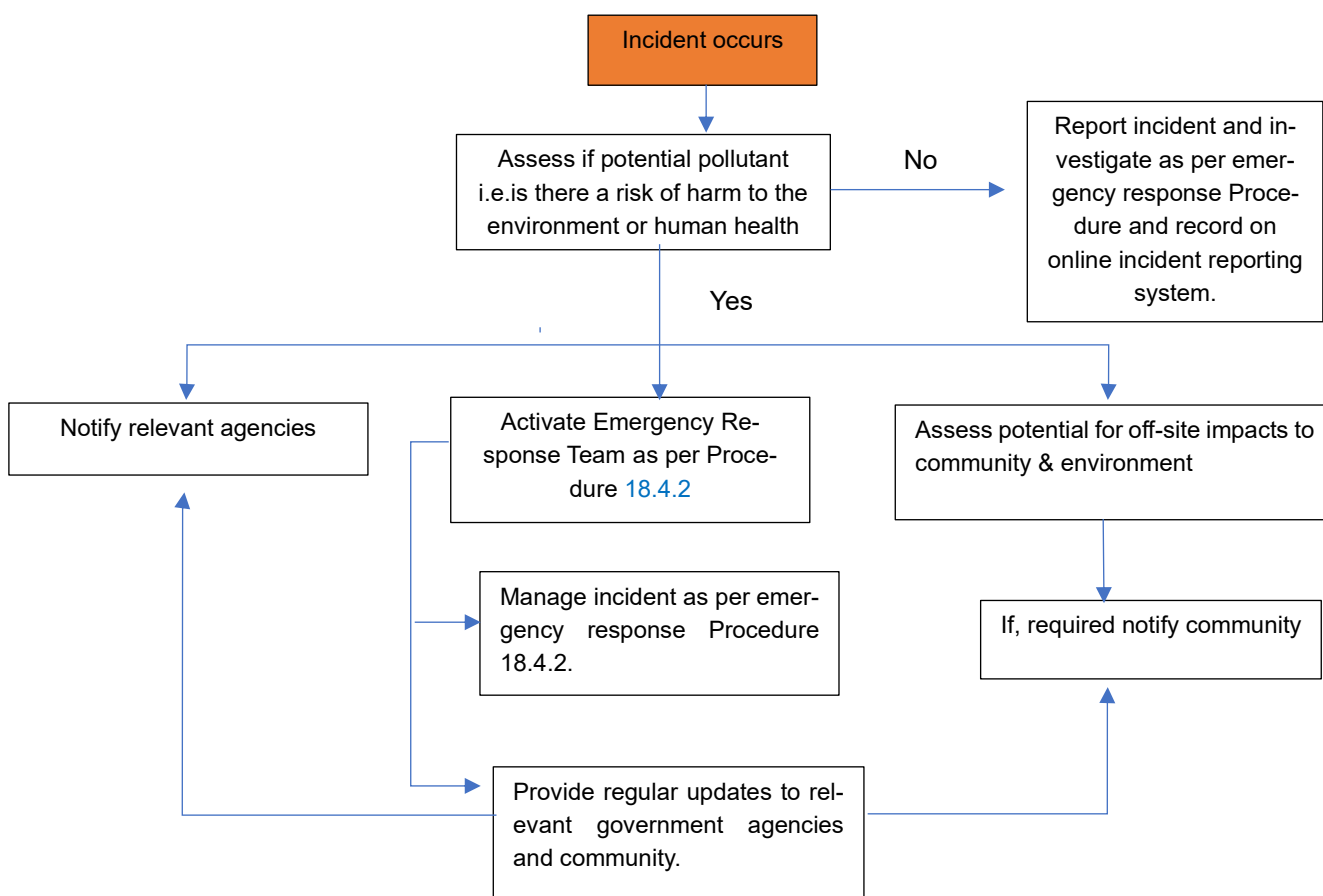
Incident occurs

Assess if potential pollutant i.e.is there a risk of harm to the environment or human health

No

Report incident and investigate as per emergency response Procedure and record on online incident reporting system.

Yes

Notify relevant agencies

Activate Emergency Response Team as per Procedure 18.4.2

Assess potential for off-site impacts to community & environment

Manage incident as per emergency response Procedure 18.4.2.

If, required notify community

Provide regular updates to relevant government agencies and community.